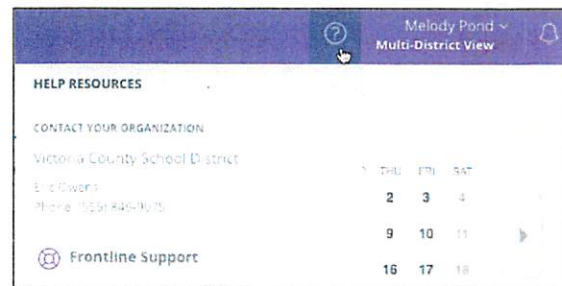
Melody Pond
Multi-District View

HELP RESOURCES

CONTACT YOUR ORGANIZATION

Victoria County School District

Eric Owens
Phone: (555) 849-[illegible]

Frontline Support

| THU | FRI | SAT |
|---|---|---|
| 2 | 3 | 4 |
| 9 | 10 | 11 |
| 16 | 17 | 18 |